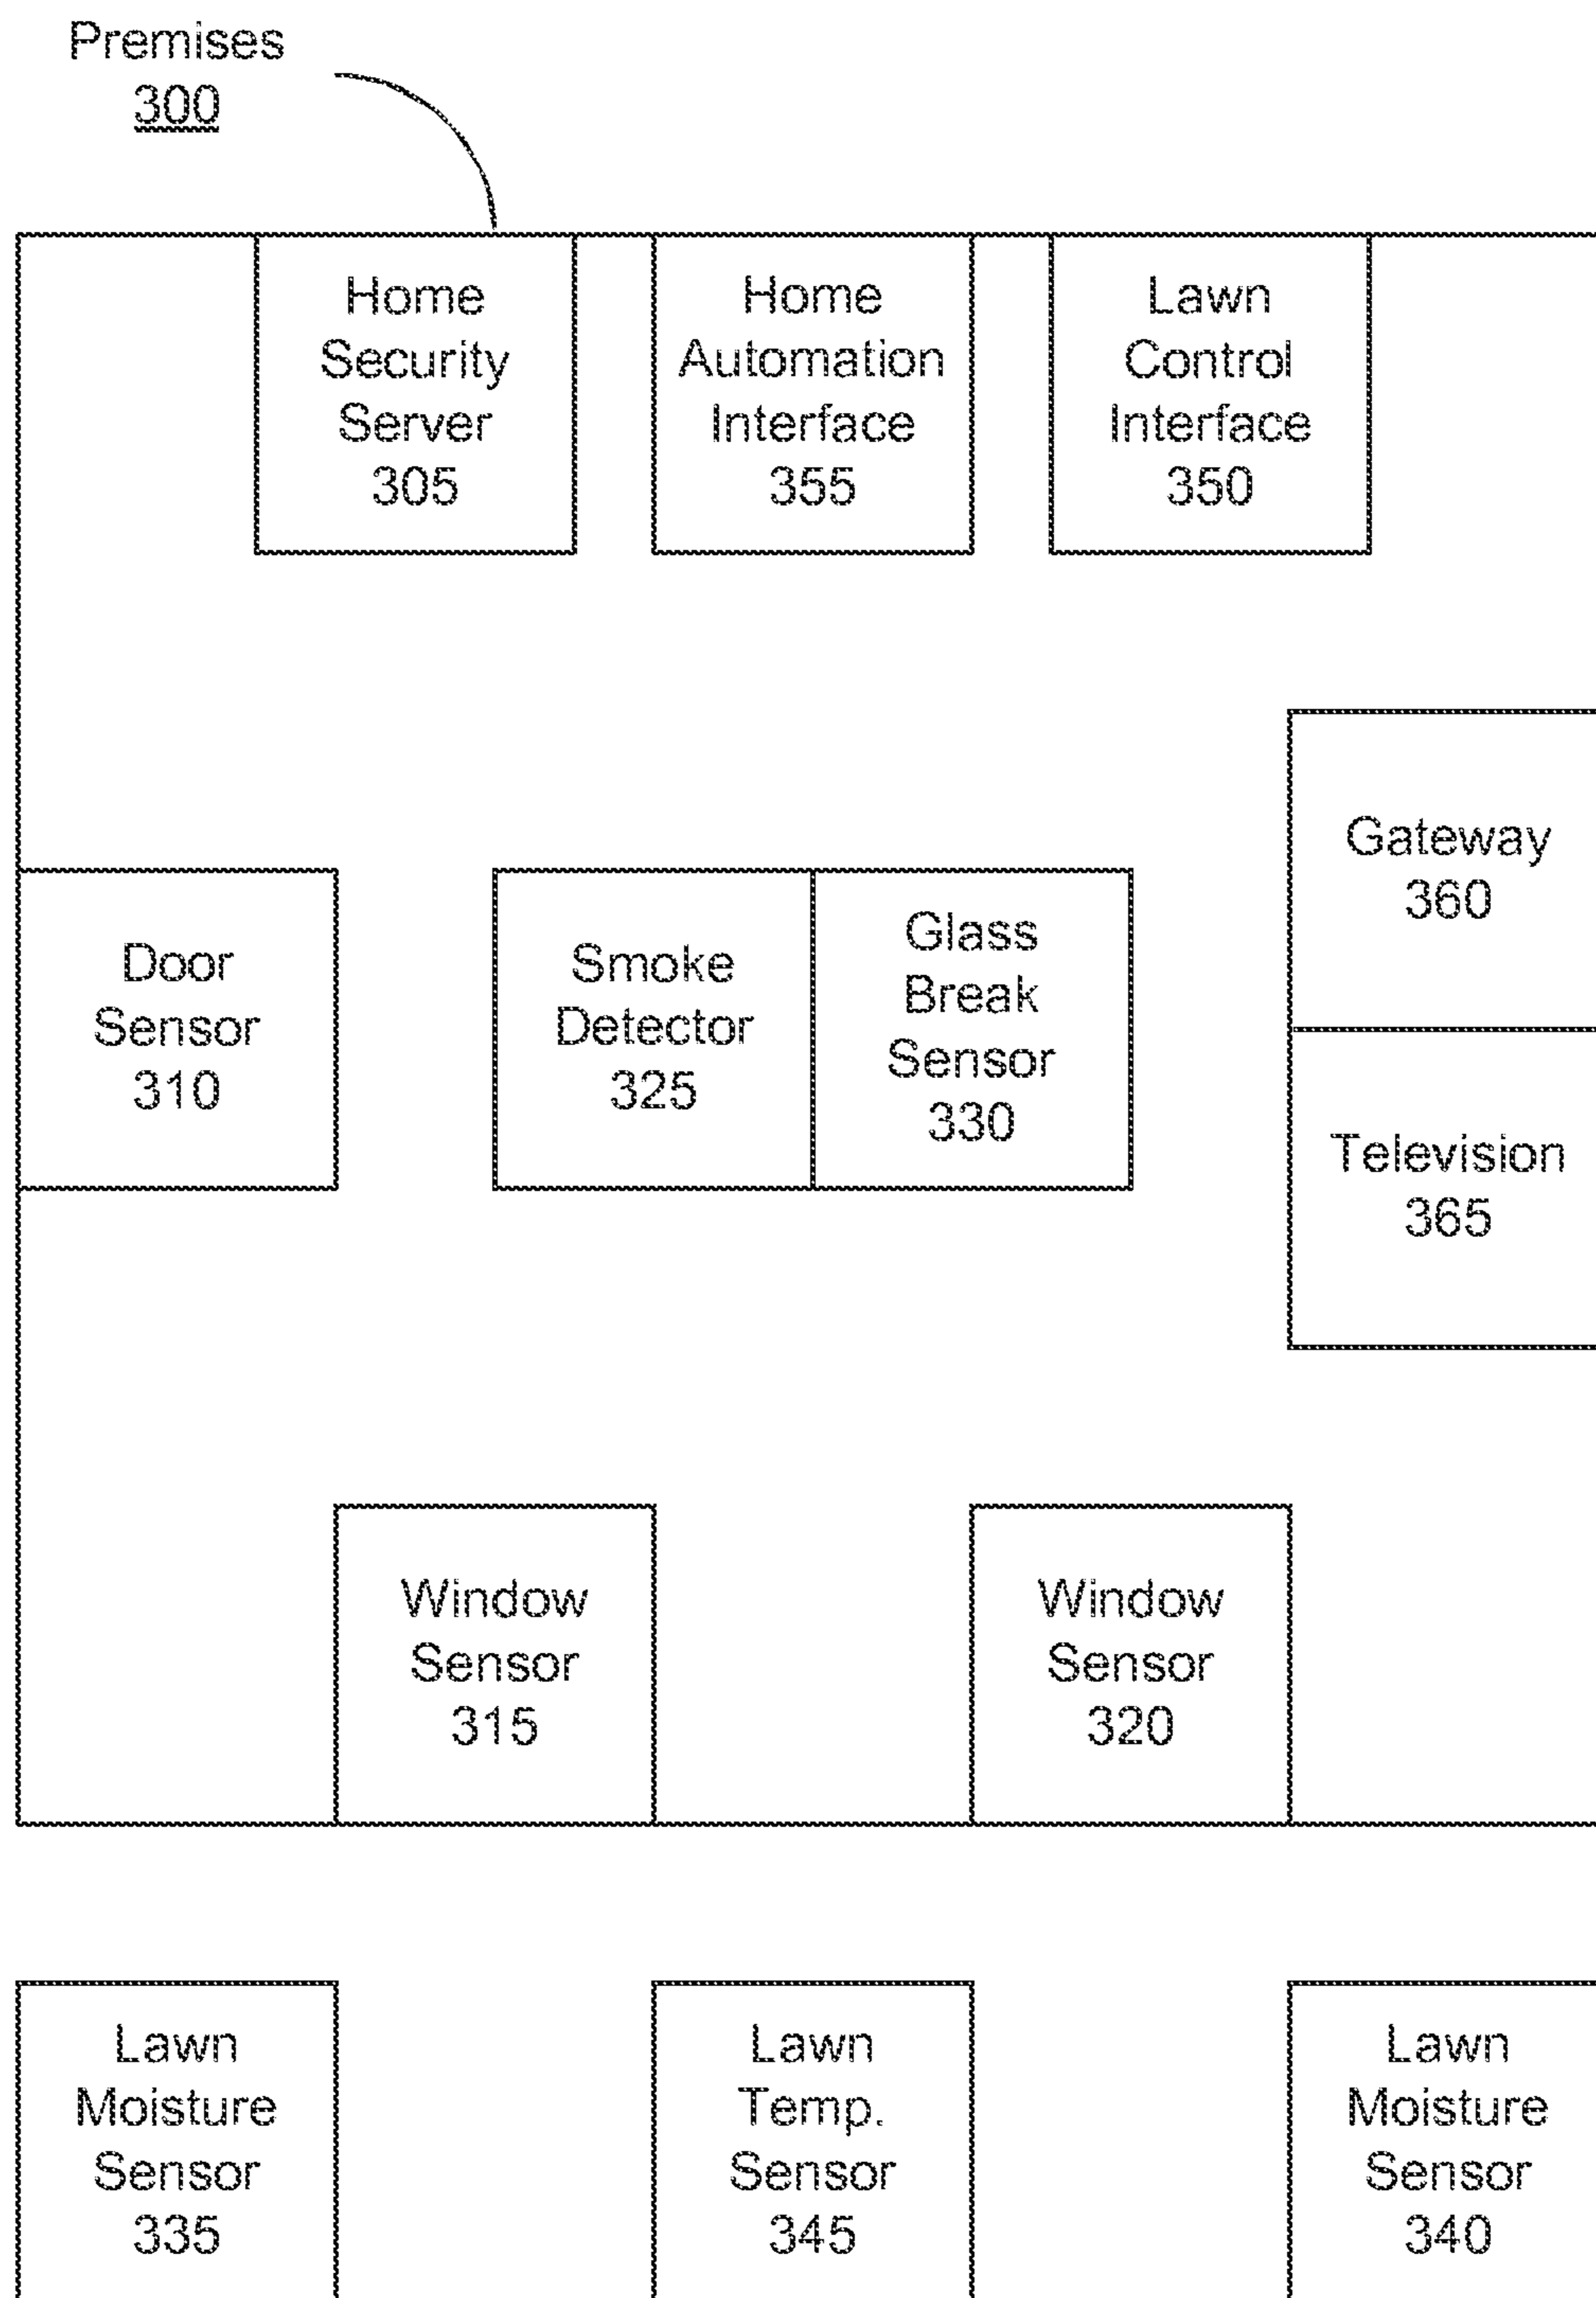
Premises
300

Home Security Server 305

Home Automation Interface 355

Lawn Control Interface 350

Gateway 360

Door Sensor 310

Smoke Detector 325

Glass Break Sensor 330

Television 365

Window Sensor 315

Window Sensor 320

Lawn Moisture Sensor 335

Lawn Temp. Sensor 345

Lawn Moisture Sensor 340